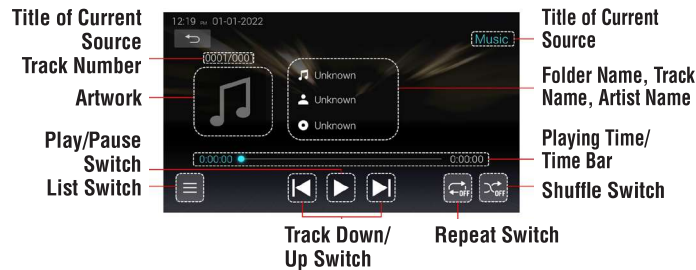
Title of Current Source

Track Number

Artwork

Play/Pause Switch

List Switch

12:19 PM 01-01-2022

0001/0000

Music

Unknown

Unknown

Unknown

0:00:00

0:00:00

OFF

OFF

Title of Current Source

Folder Name, Track Name, Artist Name

Playing Time/ Time Bar

Shuffle Switch

Track Down/ Up Switch

Repeat Switch